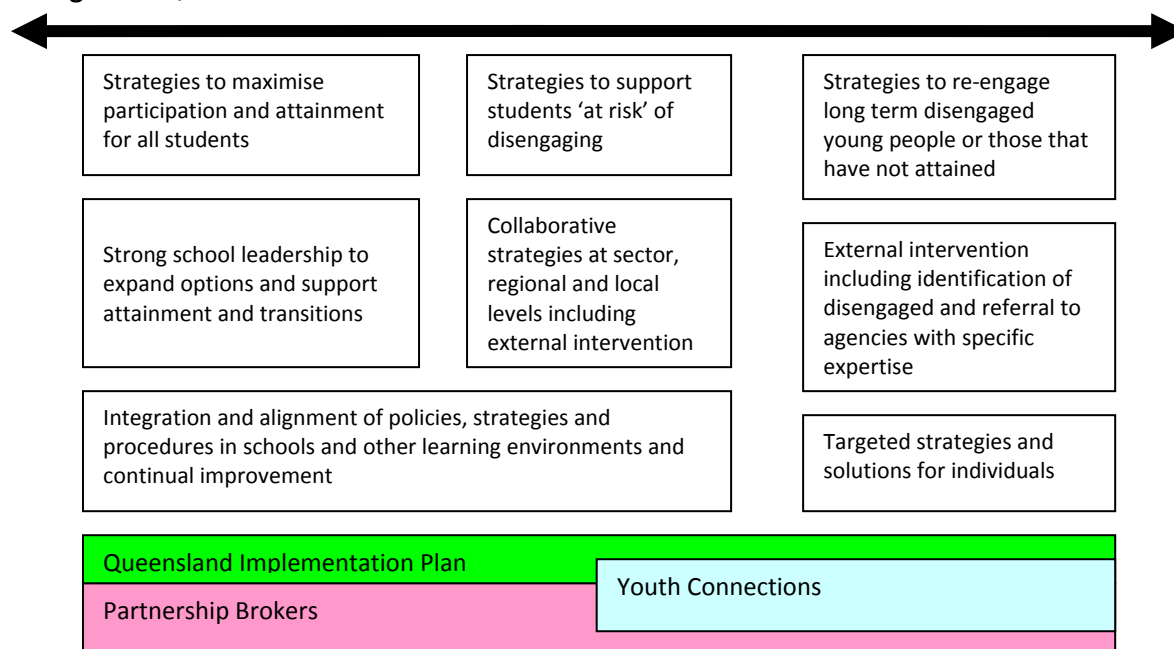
Strategies to maximise participation and attainment for all students

Strategies to support students 'at risk' of disengaging

Strategies to re-engage long term disengaged young people or those that have not attained

Strong school leadership to expand options and support attainment and transitions

Collaborative strategies at sector, regional and local levels including external intervention

External intervention including identification of disengaged and referral to agencies with specific expertise

Integration and alignment of policies, strategies and procedures in schools and other learning environments and continual improvement

Targeted strategies and solutions for individuals

Queensland Implementation Plan

Youth Connections

Partnership Brokers